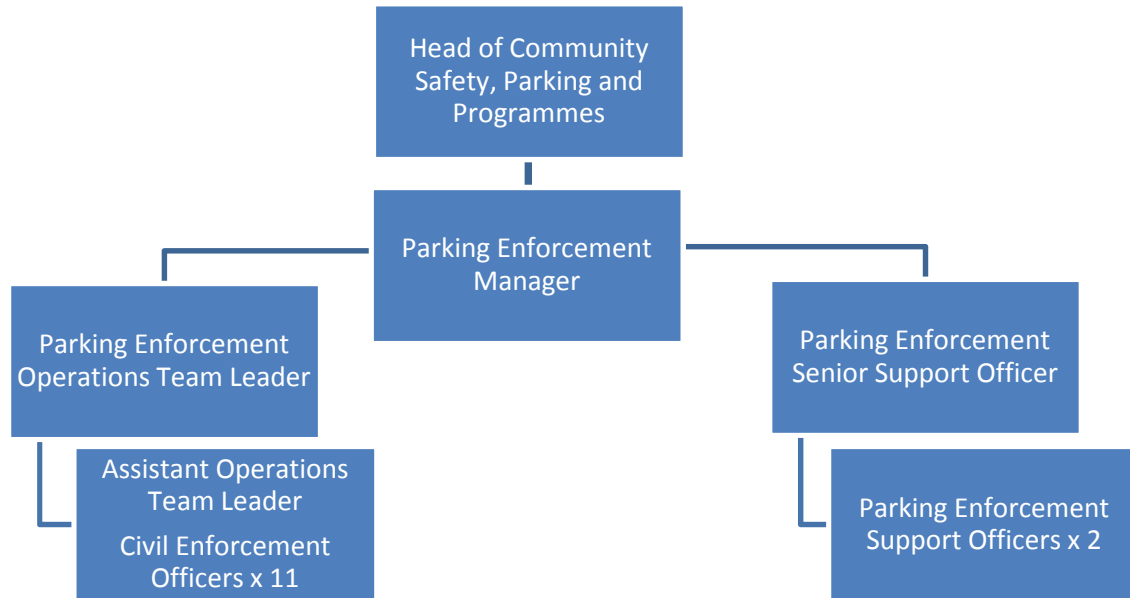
Head of Community Safety, Parking and Programmes

Parking Enforcement Manager

Parking Enforcement Operations Team Leader

Assistant Operations Team Leader

Civil Enforcement Officers x 11

Parking Enforcement Senior Support Officer

Parking Enforcement Support Officers x 2